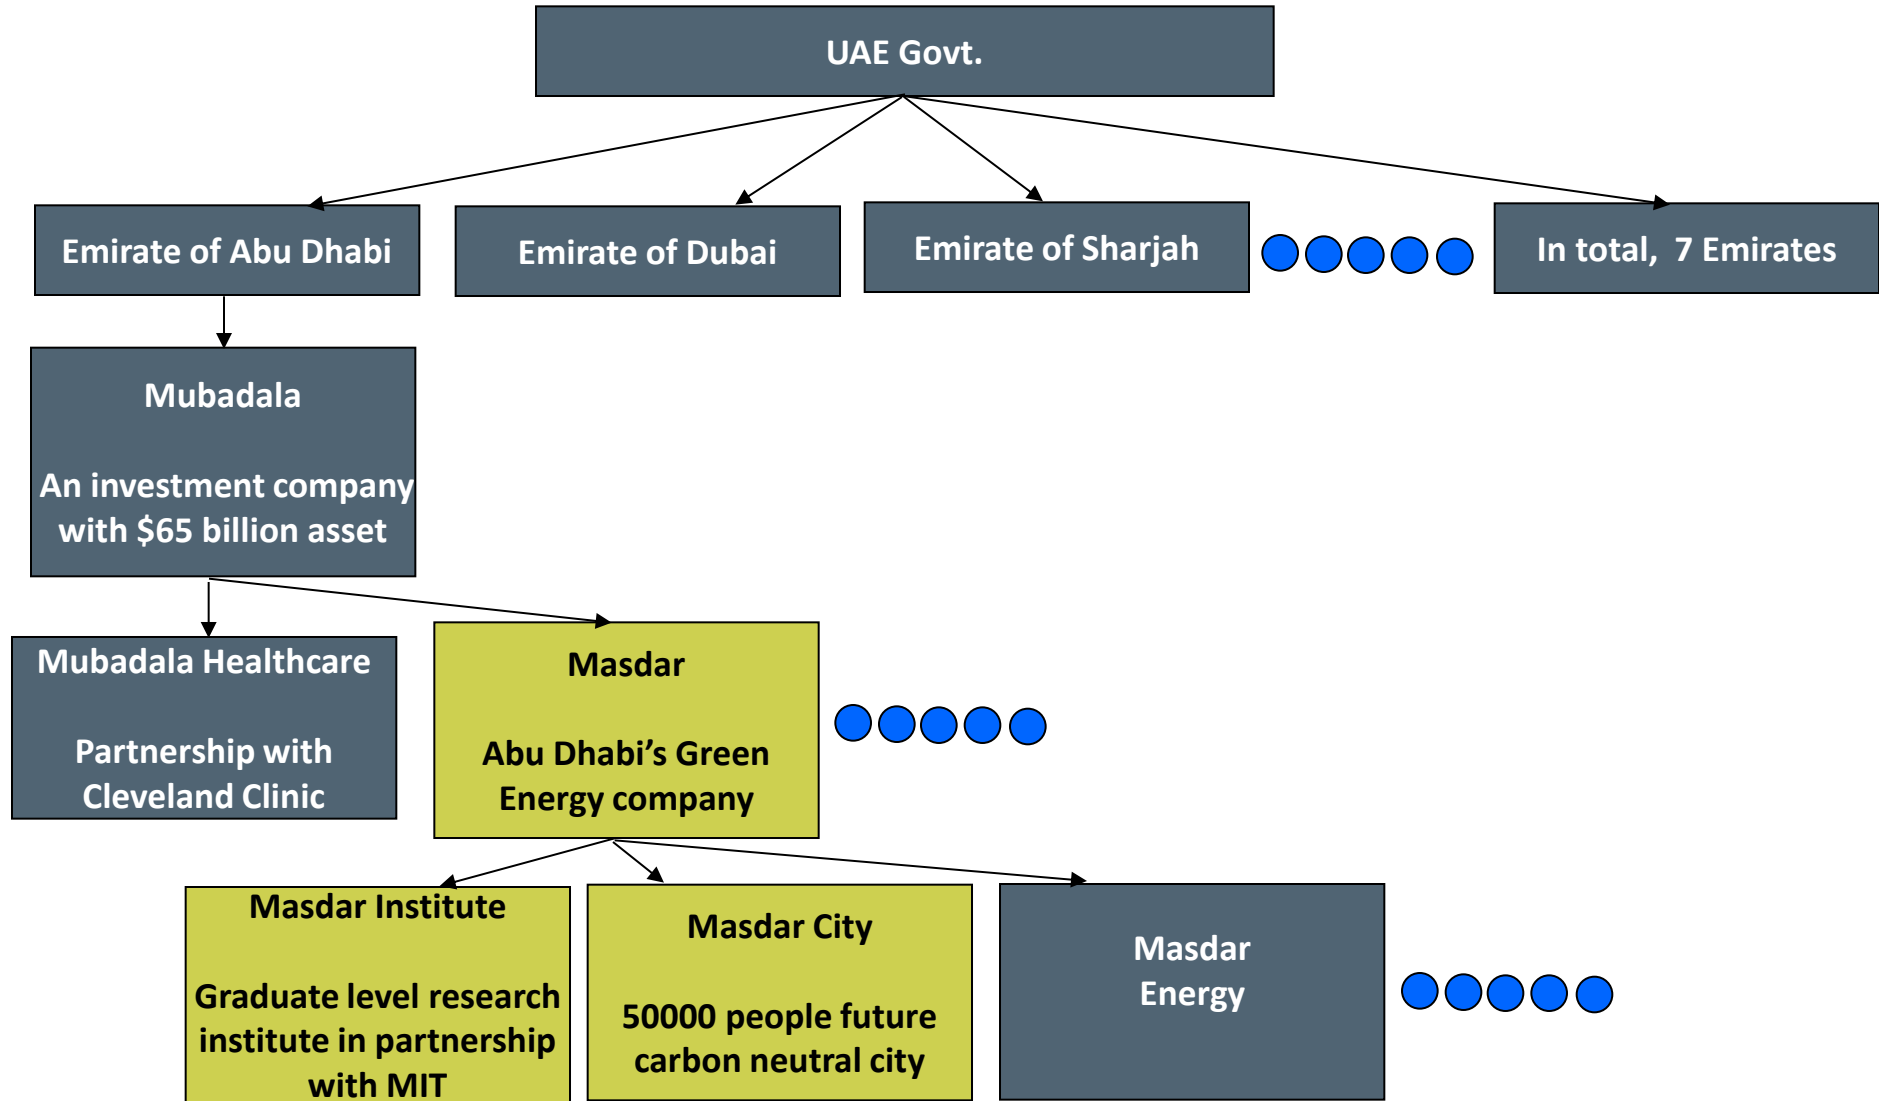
UAE Govt.

Emirate of Abu Dhabi

Emirate of Dubai

Emirate of Sharjah

In total, 7 Emirates

Mubadala

An investment company with \$65 billion asset

Mubadala Healthcare

Partnership with Cleveland Clinic

Masdar

Abu Dhabi’s Green Energy company

Masdar Institute

Graduate level research institute in partnership with MIT

Masdar City

50000 people future carbon neutral city

Masdar Energy